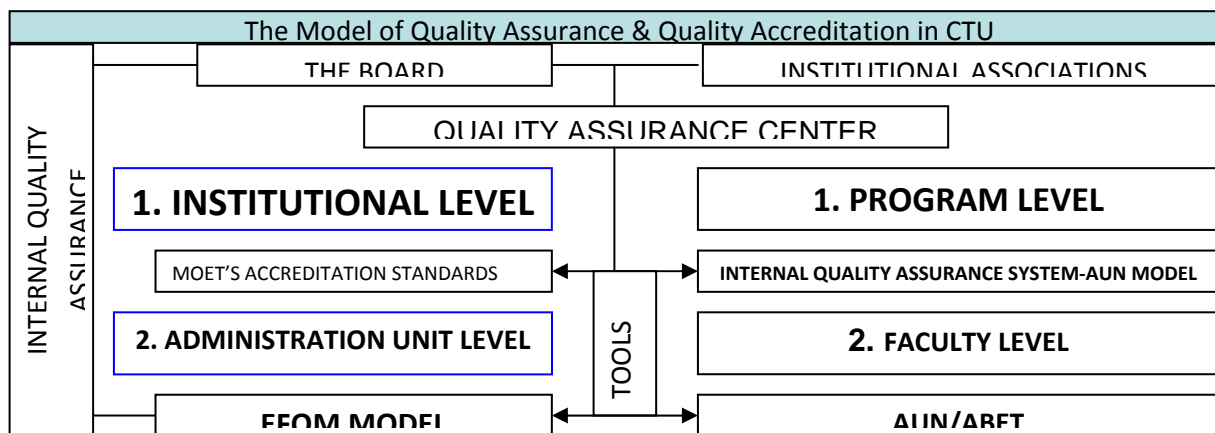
The Model of Quality Assurance & Quality Accreditation in CTU

THE BOARD

INSTITUTIONAL ASSOCIATIONS

QUALITY ASSURANCE CENTER

INTERNAL QUALITY ASSURANCE

1. INSTITUTIONAL LEVEL

1. PROGRAM LEVEL

MOET'S ACCREDITATION STANDARDS

INTERNAL QUALITY ASSURANCE SYSTEM-AUN MODEL

TOOLS

2. ADMINISTRATION UNIT LEVEL

2. FACULTY LEVEL

EFQM MODEL

AUN/ABET